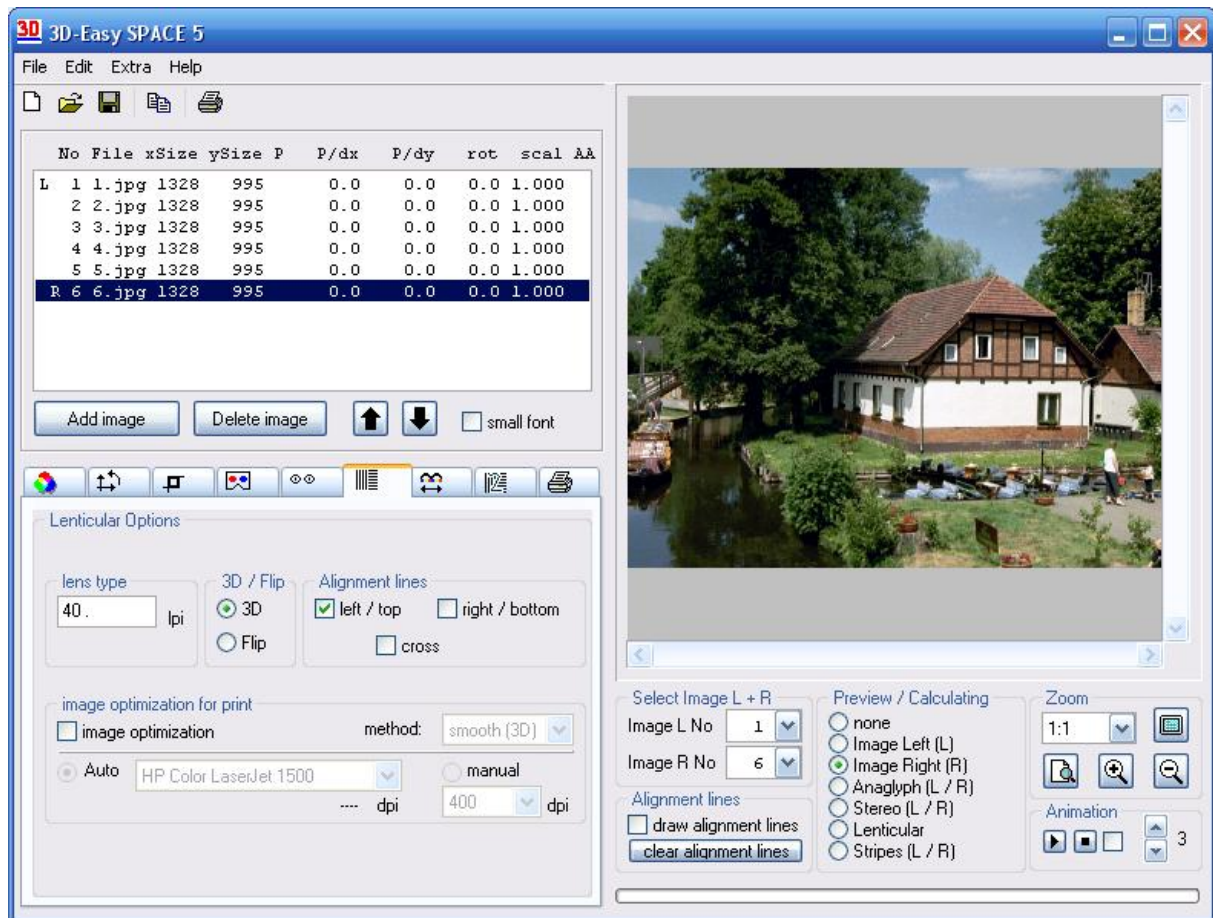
3D 3D-Easy SPACE 5

File Edit Extra Help

| | No | File | xSize | ySize | P | P/dx | P/dy | rot | scal | AA |
|---|---|---|---|---|---|---|---|---|---|---|
| L | 1 | 1.jpg | 1328 | 995 | | 0.0 | 0.0 | 0.0 | 1.000 | |
| | 2 | 2.jpg | 1328 | 995 | | 0.0 | 0.0 | 0.0 | 1.000 | |
| | 3 | 3.jpg | 1328 | 995 | | 0.0 | 0.0 | 0.0 | 1.000 | |
| | 4 | 4.jpg | 1328 | 995 | | 0.0 | 0.0 | 0.0 | 1.000 | |
| | 5 | 5.jpg | 1328 | 995 | | 0.0 | 0.0 | 0.0 | 1.000 | |
| R | 6 | 6.jpg | 1328 | 995 | | 0.0 | 0.0 | 0.0 | 1.000 | |

Add image Delete image small font

Lenticular Options

lens type
40.
lpi

3D / Flip
3D
Flip

Alignment lines
left / top
right / bottom
cross

image optimization for print
image optimization
method: smooth (3D)
Auto HP Color LaserJet 1500
manual
---- dpi
400 dpi

Select Image L + R
Image L No 1
Image R No 6

Alignment lines
draw alignment lines
clear alignment lines

Preview / Calculating
none
Image Left (L)
Image Right (R)
Anaglyph (L / R)
Stereo (L / R)
Lenticular
Stripes (L / R)

Zoom
1:1

Animation
3